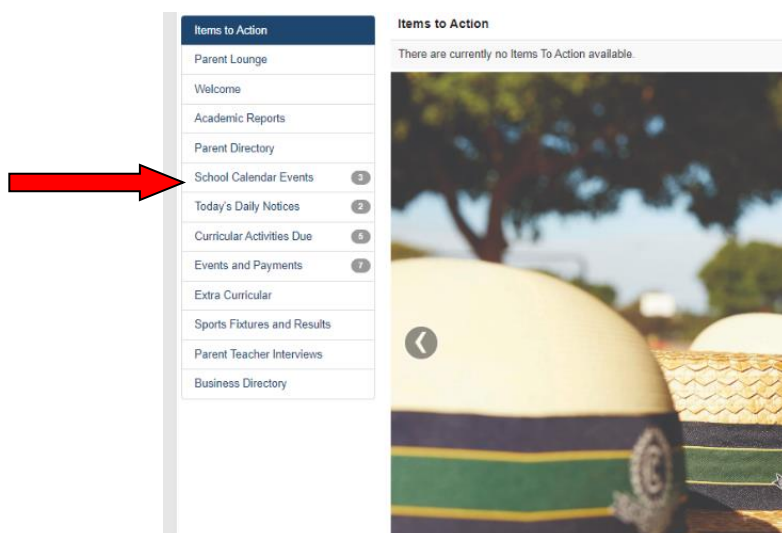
Items to Action
Parent Lounge
Welcome
Academic Reports
Parent Directory
School Calendar Events 3
Today's Daily Notices 2
Curricular Activities Due 5
Events and Payments 7
Extra Curricular
Sports Fixtures and Results
Parent Teacher Interviews
Business Directory

Items to Action

There are currently no Items To Action available.

❮